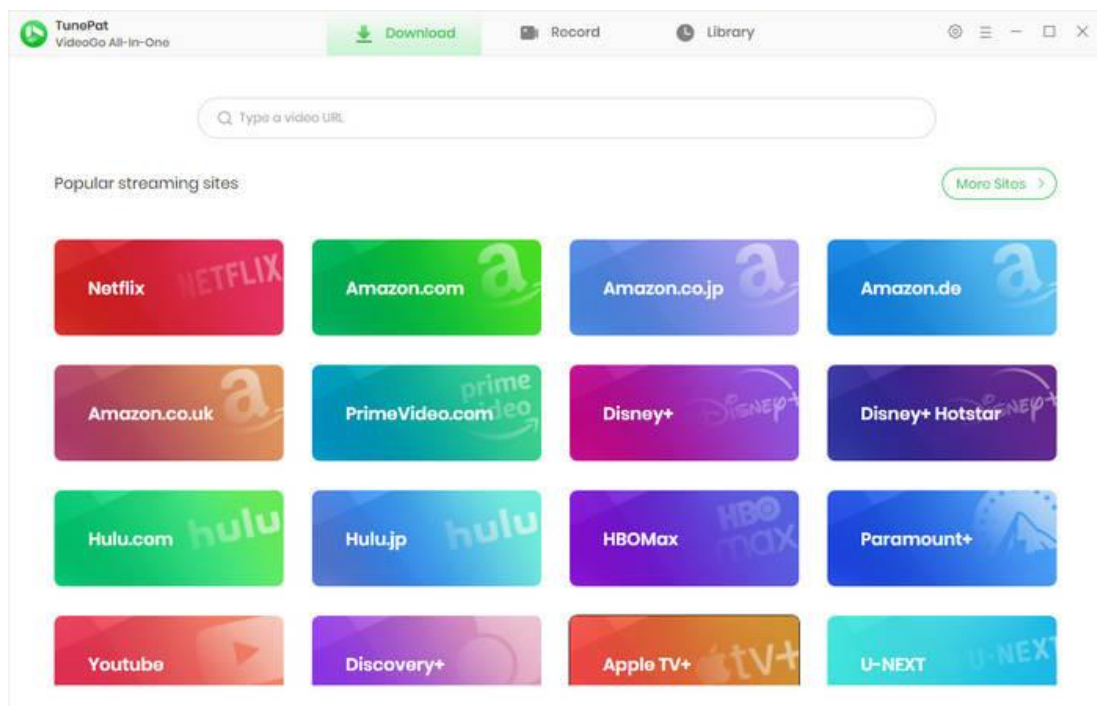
TunePat
VideoGo All-In-One

Download
Record
Library

Type a video URL

Popular streaming sites

More Sites >

Netflix
NETFLIX

Amazon.com

Amazon.co.jp

Amazon.de

Amazon.co.uk

PrimeVideo.com
prime video

Disney+

Disney+ Hotstar

Hulu.com
hulu

Hulu.jp
hulu

HBOMax
HBO max

Paramount+

Youtube

Discovery+

Apple TV+
tv+

U-NEXT
U-NEXT